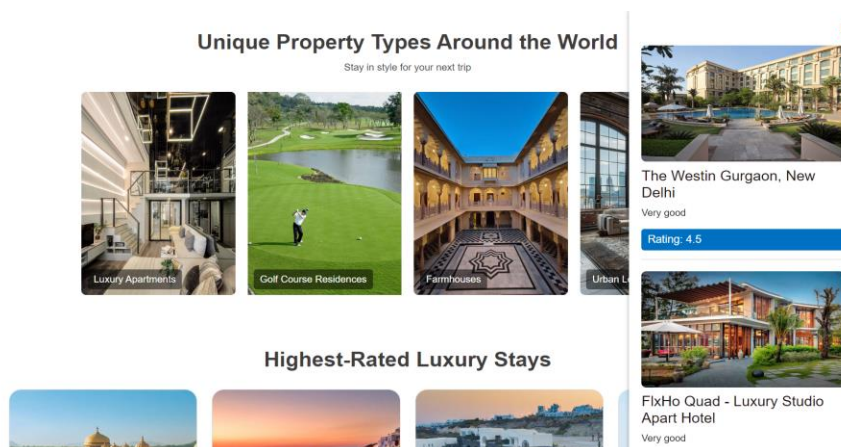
Unique Property Types Around the World

Stay in style for your next trip

Luxury Apartments

Golf Course Residences

Farmhouses

Urban L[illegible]

Highest-Rated Luxury Stays

The Westin Gurgaon, New Delhi

Very good

Rating: 4.5

FlxHo Quad - Luxury Studio Apart Hotel

Very good